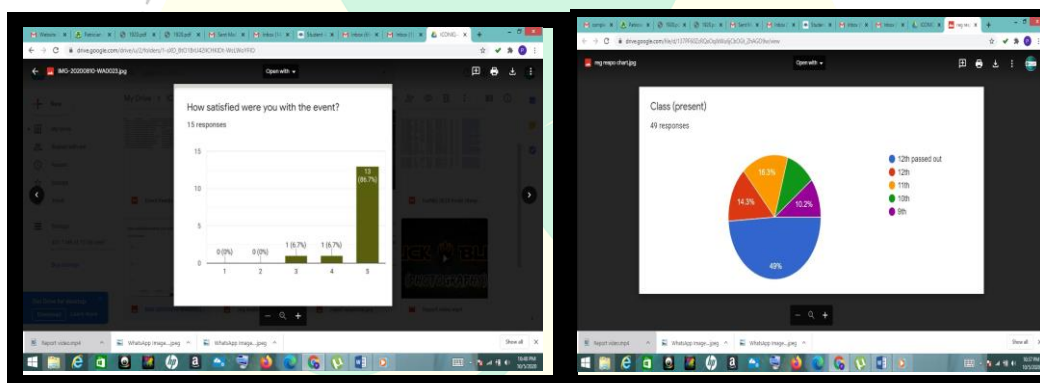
IMG-20200810-WA0023.jpg

Open with

How satisfied were you with the event?

15 responses

15

10

5

0

0 (0%)

0 (0%)

1 (6.7%)

1 (6.7%)

13 (86.7%)

1 2 3 4 5

Report video.mp4

WhatsApp Image....jpeg

WhatsApp Image....jpeg

Show all

reg respo chart.jpg

Open with

Class (present)

49 responses

18.3%

14.3%

10.2%

49%

12th passed out

12th

11th

10th

9th

Report video.mp4

WhatsApp Image....jpeg

WhatsApp Image....jpeg

Show all